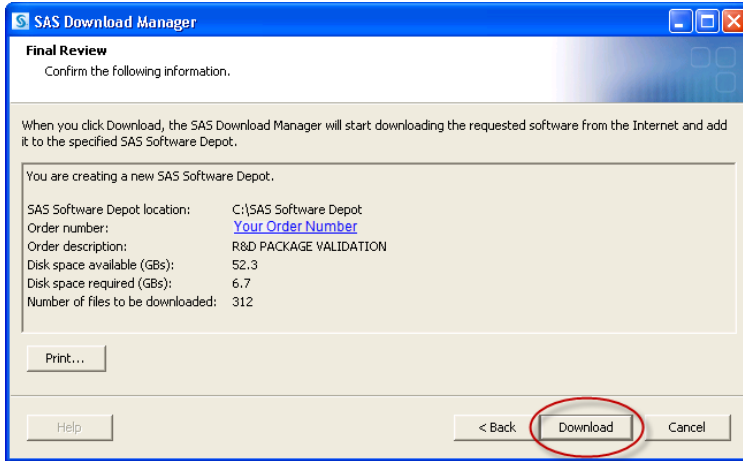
SAS Download Manager

Final Review
Confirm the following information.

When you click Download, the SAS Download Manager will start downloading the requested software from the Internet and add it to the specified SAS Software Depot.

You are creating a new SAS Software Depot.

| | |
|---|---|
| SAS Software Depot location: | C:\SAS Software Depot |
| Order number: | Your Order Number |
| Order description: | R&D PACKAGE VALIDATION |
| Disk space available (GBs): | 52.3 |
| Disk space required (GBs): | 6.7 |
| Number of files to be downloaded: | 312 |

Print...

Help

< Back

Download

Cancel